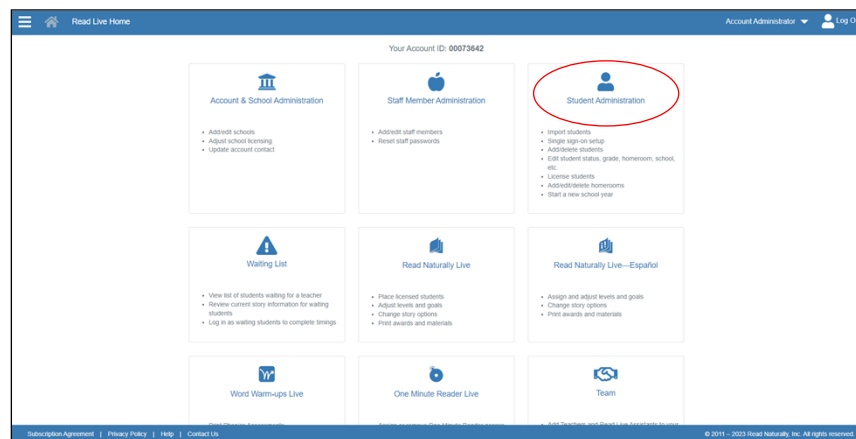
Read Live Home

Account Administrator

Log O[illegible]

Your Account ID: 00073642

Account & School Administration

- Add/edit schools
- Adjust school licensing
- Update account contact

Staff Member Administration

- Add/edit staff members
- Reset staff passwords

Student Administration

- Import students
- Single sign-on setup
- Add/delete students
- Edit student status, grade, homeroom, school, etc.
- License students
- Add/edit/delete homerooms
- Start a new school year

Waiting List

- View list of students waiting for a teacher
- Review current story information for waiting students
- Log in as waiting students to complete timings

Read Naturally Live

- Place licensed students
- Adjust levels and goals
- Change story options
- Print awards and materials

Read Naturally Live—Español

- Assign and adjust levels and goals
- Change story options
- Print awards and materials

Word Warm-ups Live

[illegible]

One Minute Reader Live

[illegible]

Team

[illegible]

Subscription Agreement | Privacy Policy | Help | Contact Us

© 2011 – 2023 Read Naturally, Inc. All rights reserved